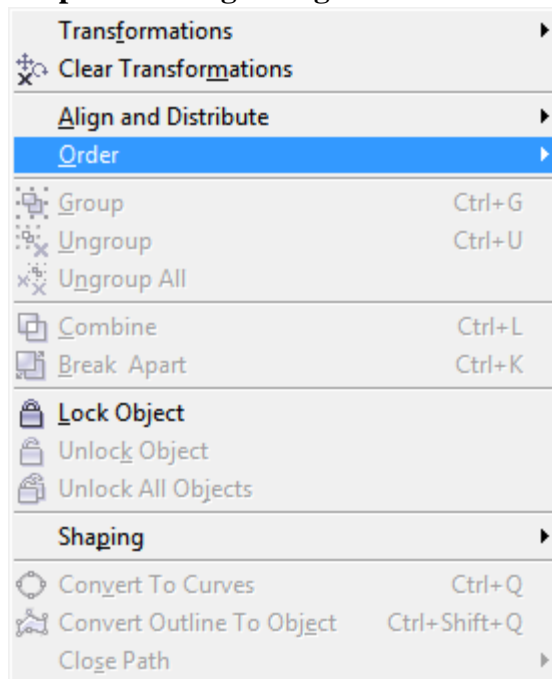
Transformations
Clear Transformations
Align and Distribute
Order
Group Ctrl+G
Ungroup Ctrl+U
Ungroup All
Combine Ctrl+L
Break Apart Ctrl+K
Lock Object
Unlock Object
Unlock All Objects
Shaping
Convert To Curves Ctrl+Q
Convert Outline To Object Ctrl+Shift+Q
Close Path